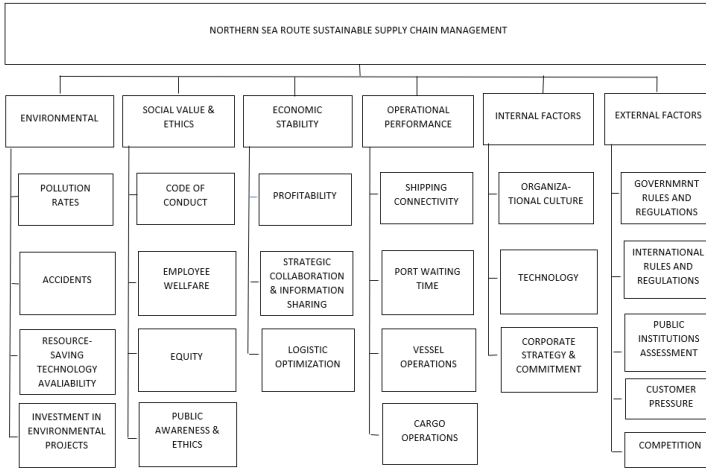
NORTHERN SEA ROUTE SUSTAINABLE SUPPLY CHAIN MANAGEMENT

ENVIRONMENTAL

POLLUTION RATES

ACCIDENTS

RESOURCE-SAVING TECHNOLOGY AVALIABILITY

INVESTMENT IN ENVIRONMENTAL PROJECTS

SOCIAL VALUE & ETHICS

CODE OF CONDUCT

EMPLOYEE WELLFARE

EQUITY

PUBLIC AWARENESS & ETHICS

ECONOMIC STABILITY

PROFITABILITY

STRATEGIC COLLABORATION & INFORMATION SHARING

LOGISTIC OPTIMIZATION

OPERATIONAL PERFORMANCE

SHIPPING CONNECTIVITY

PORT WAITING TIME

VESSEL OPERATIONS

CARGO OPERATIONS

INTERNAL FACTORS

ORGANIZA-TIONAL CULTURE

TECHNOLOGY

CORPORATE STRATEGY & COMMITMENT

EXTERNAL FACTORS

GOVERNMRNT RULES AND REGULATIONS

INTERNATIONAL RULES AND REGULATIONS

PUBLIC INSTITUTIONS ASSESSMENT

CUSTOMER PRESSURE

COMPETITION